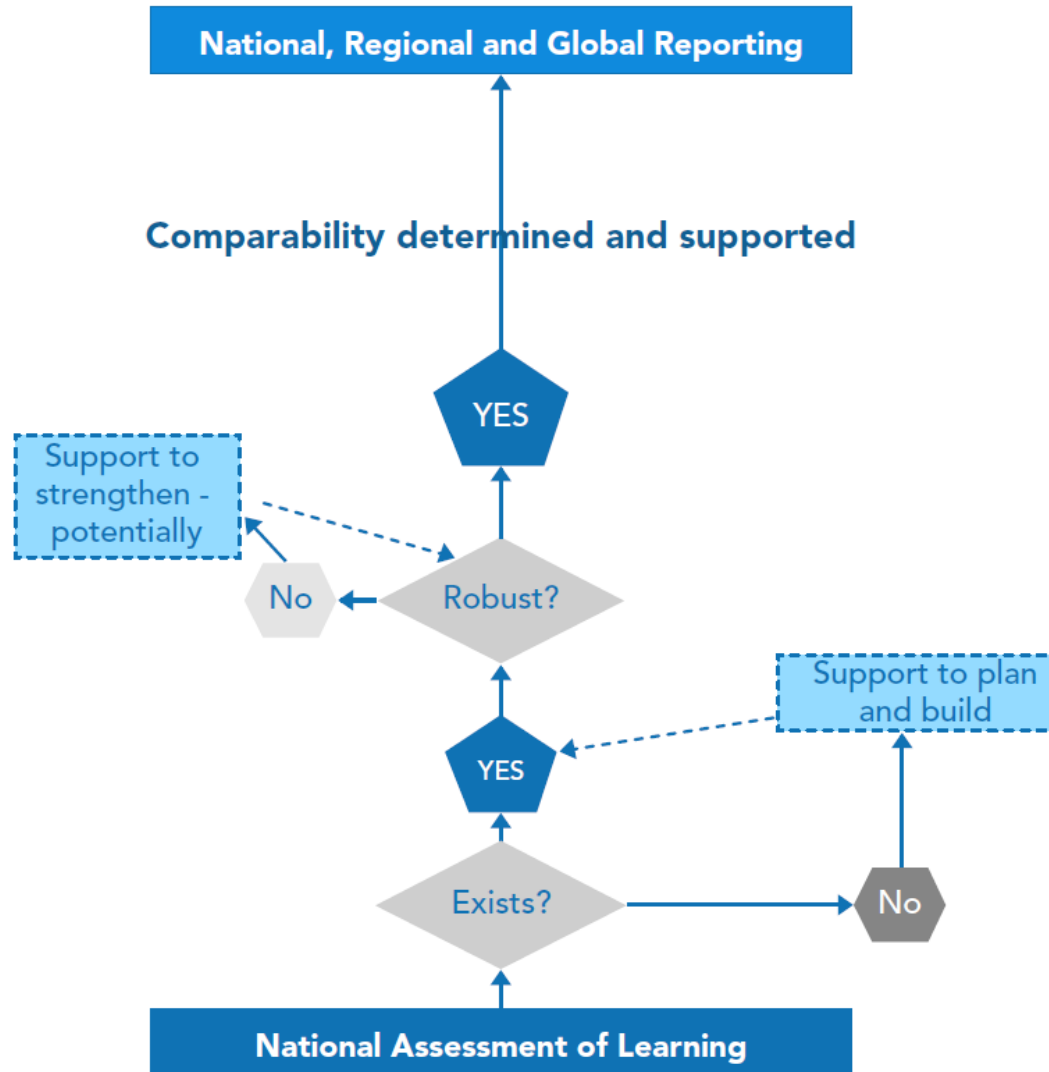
National, Regional and Global Reporting

Comparability determined and supported

YES

Support to strengthen - potentially

No

Robust?

Support to plan and build

YES

Exists?

No

National Assessment of Learning